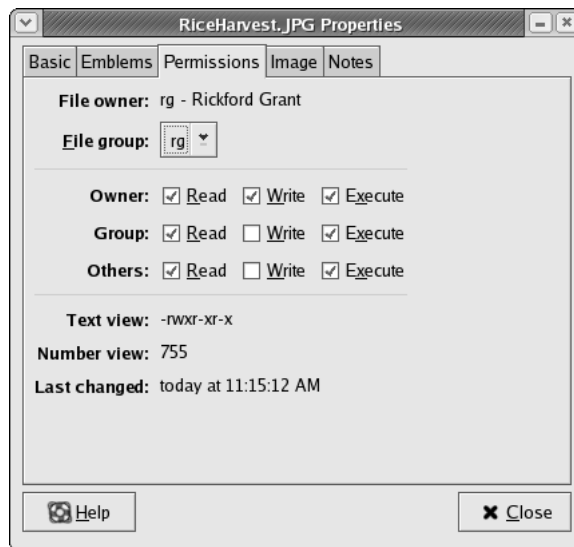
RiceHarvest.JPG Properties

Basic Emblems Permissions Image Notes

File owner: rg - Rickford Grant

File group: rg

Owner: Read Write Execute

Group: Read Write Execute

Others: Read Write Execute

Text view: -rwxr-xr-x

Number view: 755

Last changed: today at 11:15:12 AM

Help

Close